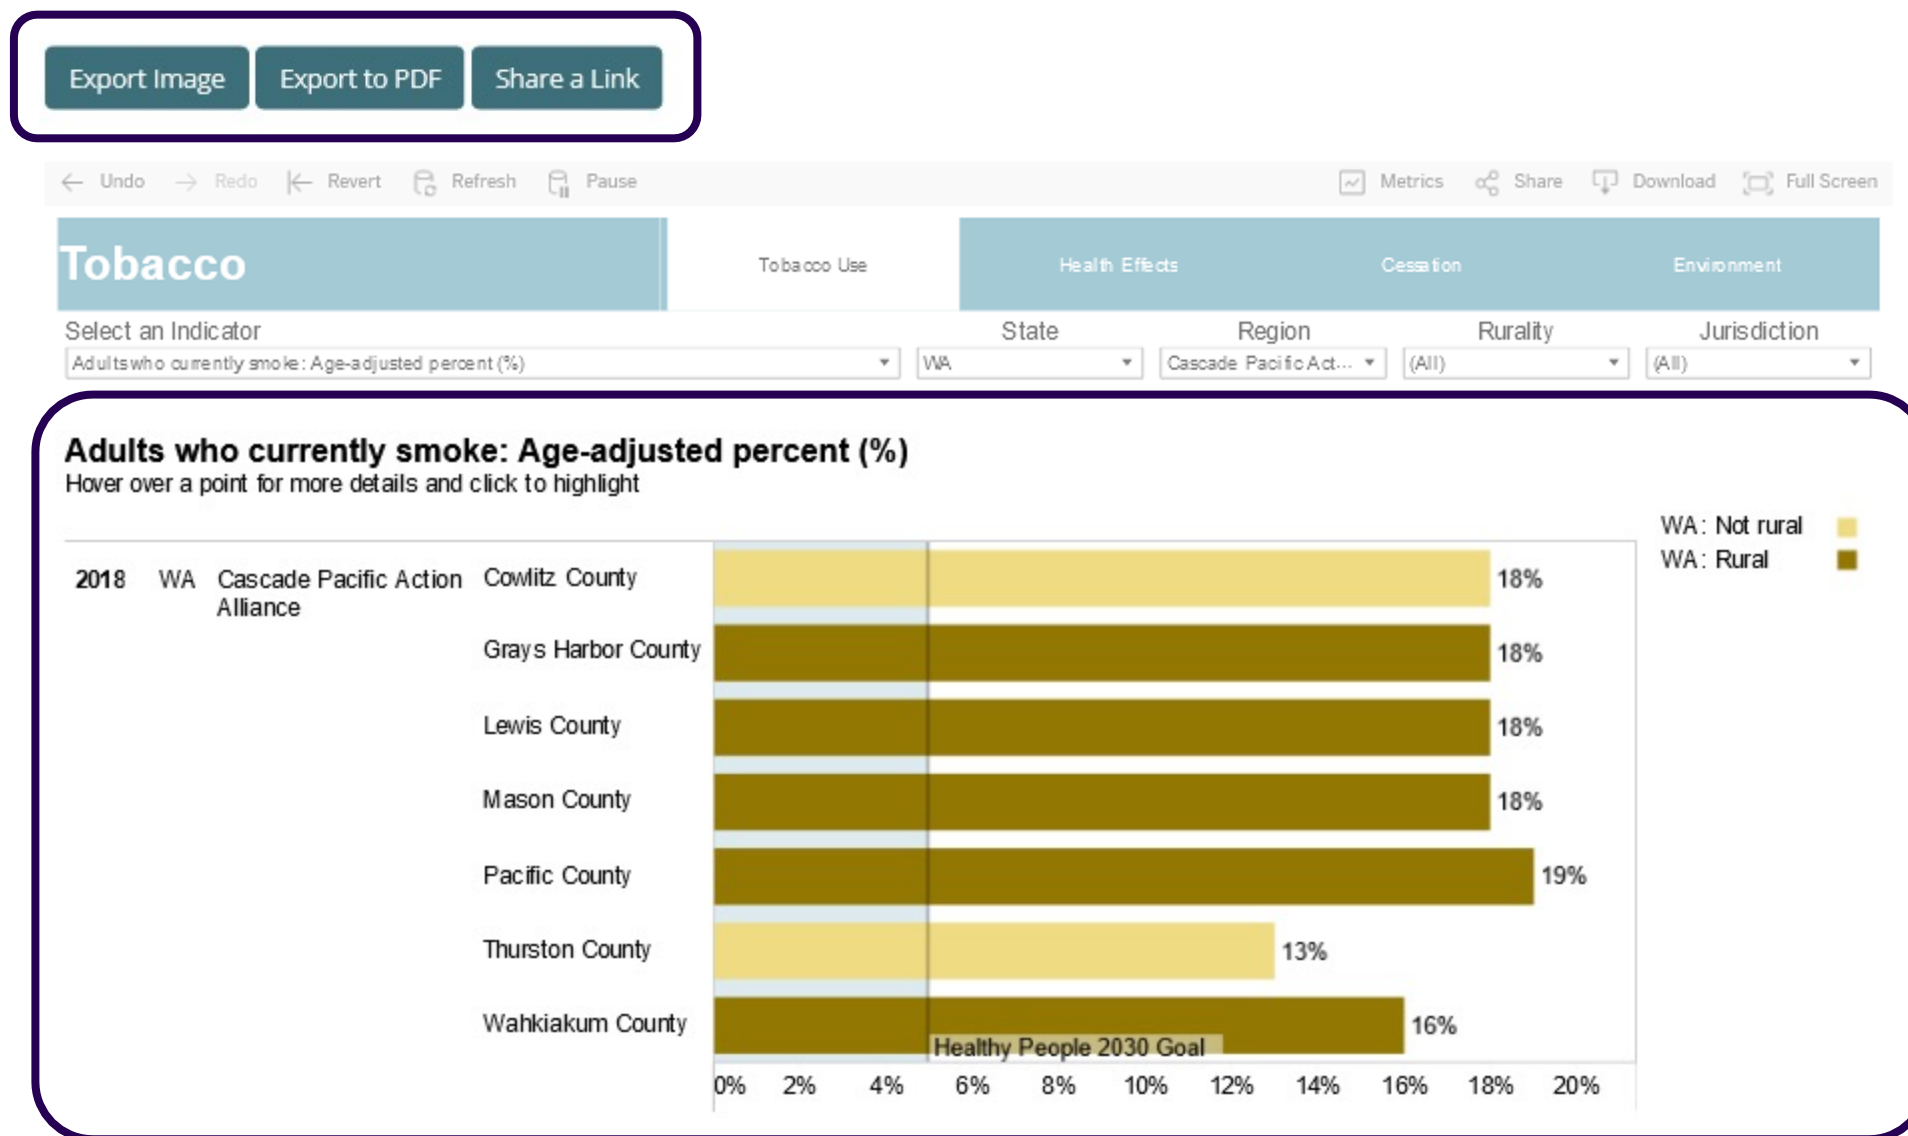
Export Image Export to PDF Share a Link

Undo Redo Revert Refresh Pause Metrics Share Download Full Screen

Tobacco

Tobacco Use Health Effects Cessation Environment

Select an Indicator
Adults who currently smoke: Age-adjusted percent (%)

State
WA

Region
Cascade Pacific Act...

Rurality
(All)

Jurisdiction
(All)

Adults who currently smoke: Age-adjusted percent (%)
Hover over a point for more details and click to highlight

WA: Not rural
WA: Rural

| 2018 | WA | Cascade Pacific Action Alliance | Cowlitz County | 18% |
|---|---|---|---|---|
| | | | Grays Harbor County | 18% |
| | | | Lewis County | 18% |
| | | | Mason County | 18% |
| | | | Pacific County | 19% |
| | | | Thurston County | 13% |
| | | | Wahkiakum County | 16% |

Healthy People 2030 Goal

0% 2% 4% 6% 8% 10% 12% 14% 16% 18% 20%